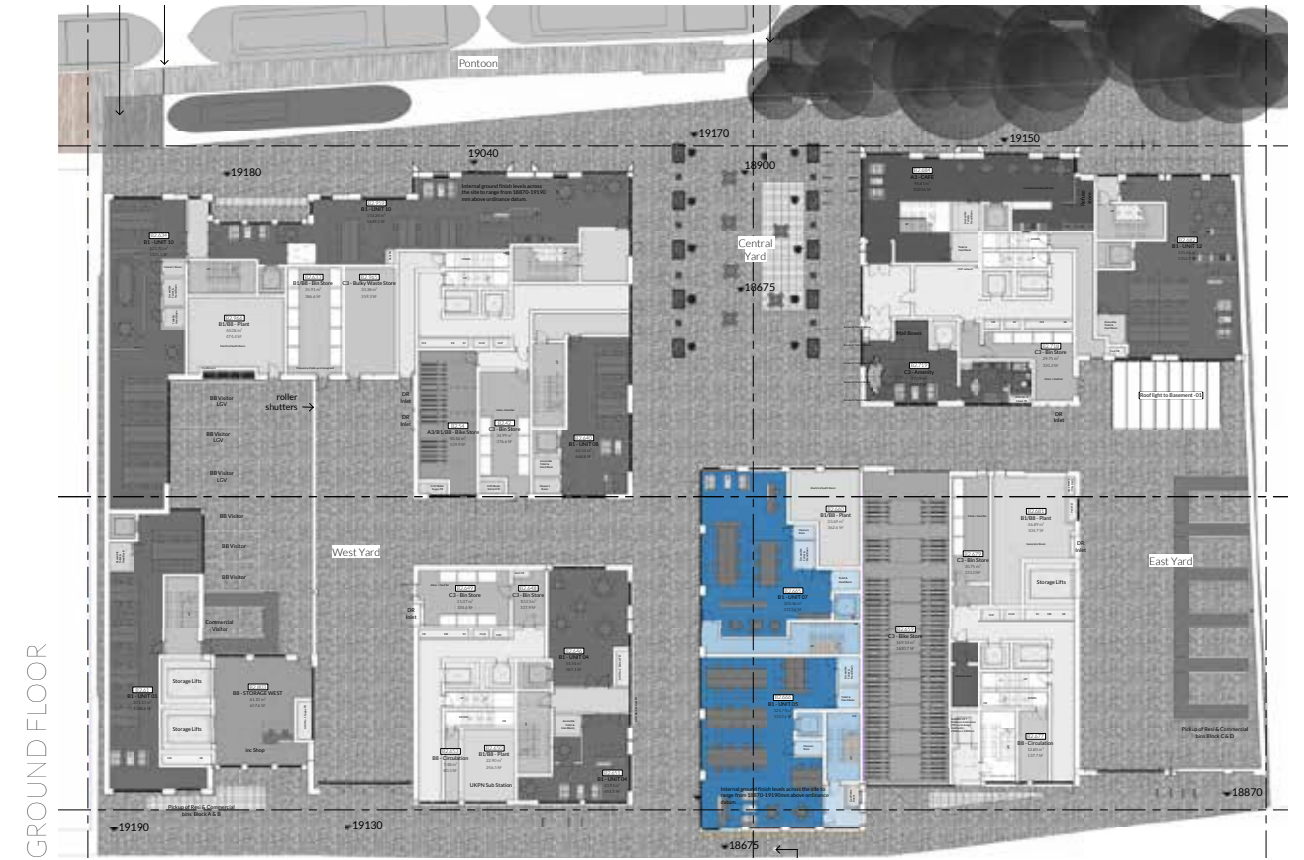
Pontoon

19170

19150

19040

18900

19180

Internal ground finish levels across the site to range from 18870-19190 mm above ordnance datum.

B1 - UNIT 10

B1/B8 - Bin Store

C3 - Bulky Waste Store

B1/B8 - Plant

Central Yard

18675

A2 - CAFE

B1 - UNIT 12

Mail Boxes

C3 - Bin Store

Roof light to Basement -01

roller shutters

BB Visitor LGV

BB Visitor LGV

BB Visitor LGV

DR Inlet

DR Inlet

A3/B1/B8 - Bike Store

C3 - Bin Store

B1 - UNIT 08

DR Inlet

BB Visitor

BB Visitor

BB Visitor

West Yard

Commercial Visitor

C3 - Bin Store

C3 - Bin Store

DR Inlet

B1 - UNIT 04

B1/B8 - Plant

B1 - UNIT 07

C3 - Bike Store

C3 - Bin Store

B1/B8 - Plant

Storage Lifts

DR Inlet

East Yard

B1 - UNIT 03

Storage Lifts

B8 - STORAGE WEST

Storage Lifts

Inc Shop

B8 - Circulation

B1/B8 - Plant

UKPN Sub Station

B1 - UNIT 03

B1 - UNIT 05

B8 - Circulation

Pickup of Resi & Commercial bins Block C & D

Internal ground finish levels across the site to range from 18870-19190mm above ordnance datum.

18870

Pickup of Resi & Commercial bins Block A & B

19190

19130

18675

GROUND FLOOR